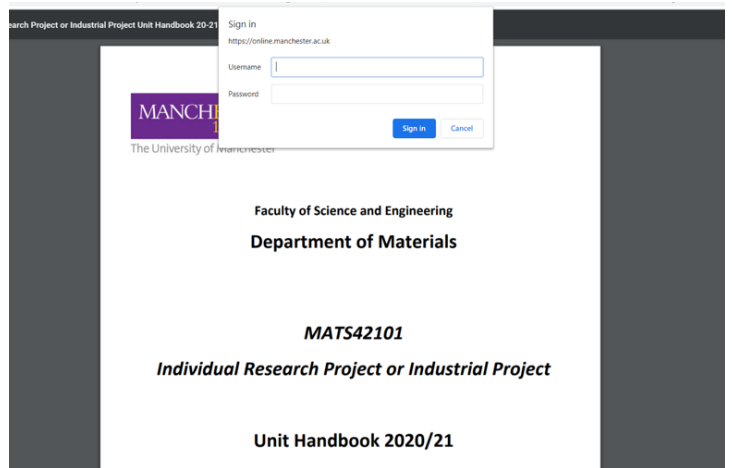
earch Project or Industrial Project Unit Handbook 20-21

Sign in
https://online.manchester.ac.uk

Username

Password

Sign in Cancel

MANCH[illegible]

The University of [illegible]

Faculty of Science and Engineering

Department of Materials

MATS42101

Individual Research Project or Industrial Project

Unit Handbook 2020/21